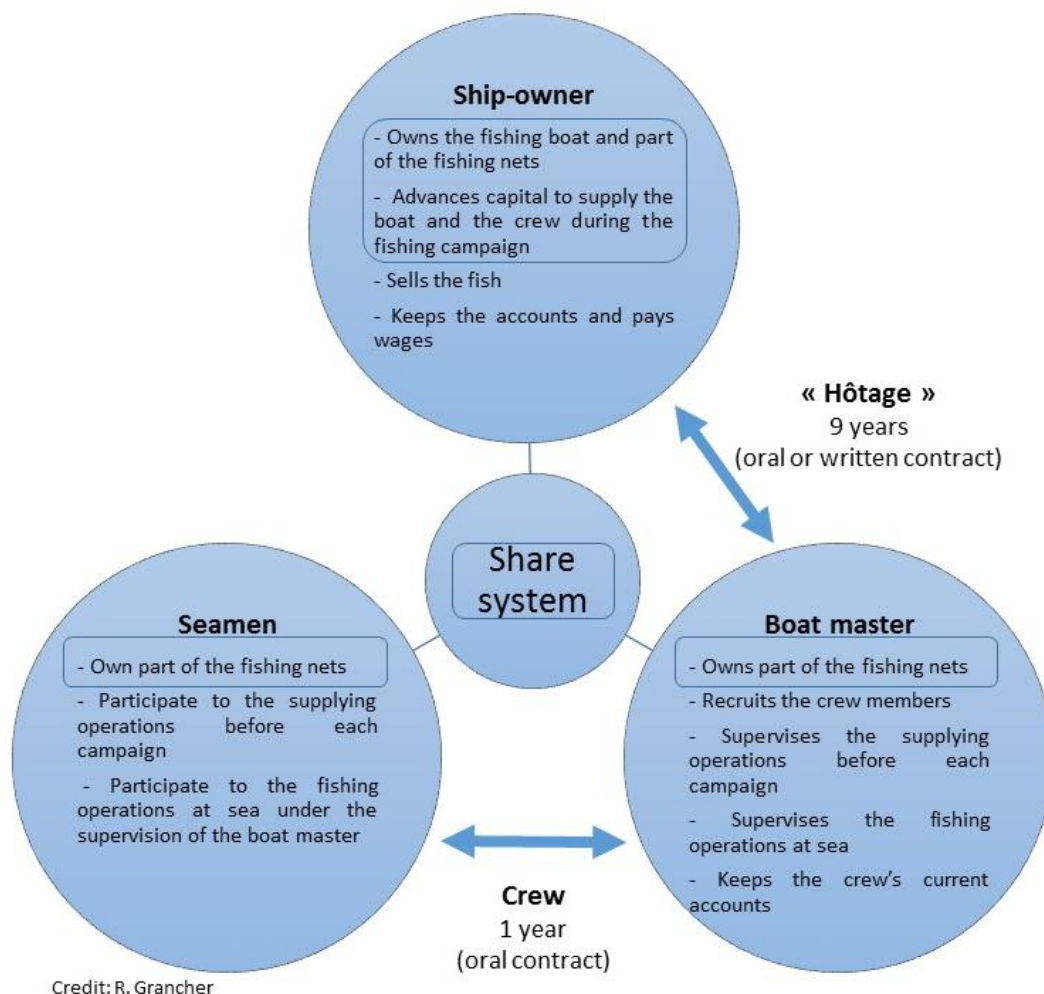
Ship-owner

- Owns the fishing boat and part of the fishing nets

- Advances capital to supply the boat and the crew during the fishing campaign

- Sells the fish

- Keeps the accounts and pays wages

« Hôtage »
9 years
(oral or written contract)

Share system

Seamen

- Own part of the fishing nets

- Participate to the supplying operations before each campaign

- Participate to the fishing operations at sea under the supervision of the boat master

Boat master

- Owns part of the fishing nets

- Recruits the crew members

- Supervises the supplying operations before each campaign

- Supervises the fishing operations at sea

- Keeps the crew's current accounts

Crew
1 year
(oral contract)

Credit: R. Grancher